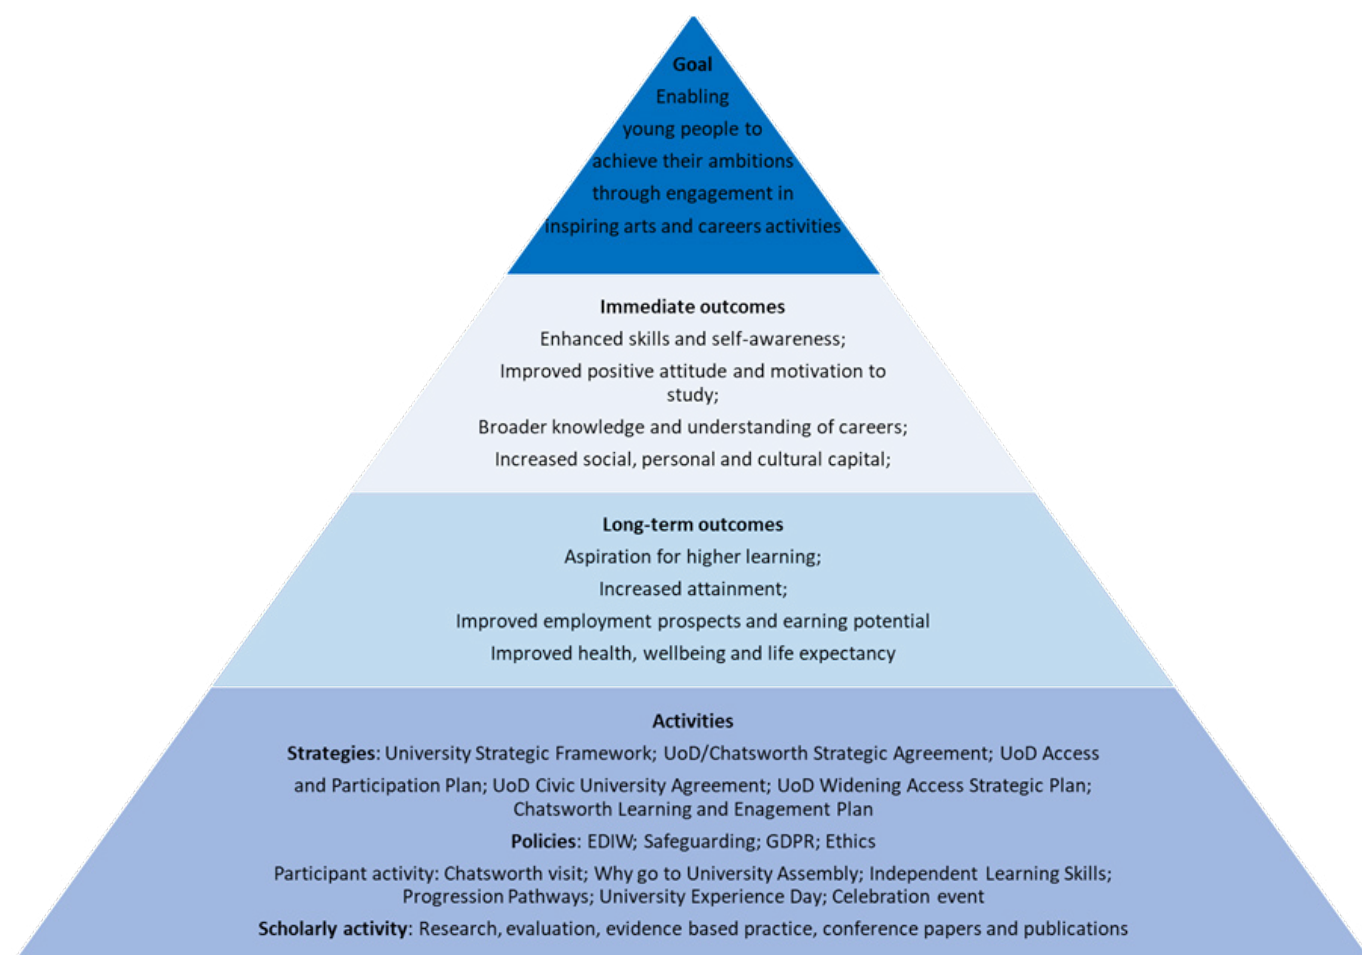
Goal
Enabling young people to achieve their ambitions through engagement in inspiring arts and careers activities

Immediate outcomes
Enhanced skills and self-awareness;
Improved positive attitude and motivation to study;
Broader knowledge and understanding of careers;
Increased social, personal and cultural capital;

Long-term outcomes
Aspiration for higher learning;
Increased attainment;
Improved employment prospects and earning potential
Improved health, wellbeing and life expectancy

Activities
Strategies: University Strategic Framework; UoD/Chatsworth Strategic Agreement; UoD Access and Participation Plan; UoD Civic University Agreement; UoD Widening Access Strategic Plan; Chatsworth Learning and Enagement Plan
Policies: EDIW; Safeguarding; GDPR; Ethics
Participant activity: Chatsworth visit; Why go to University Assembly; Independent Learning Skills; Progression Pathways; University Experience Day; Celebration event
Scholarly activity: Research, evaluation, evidence based practice, conference papers and publications